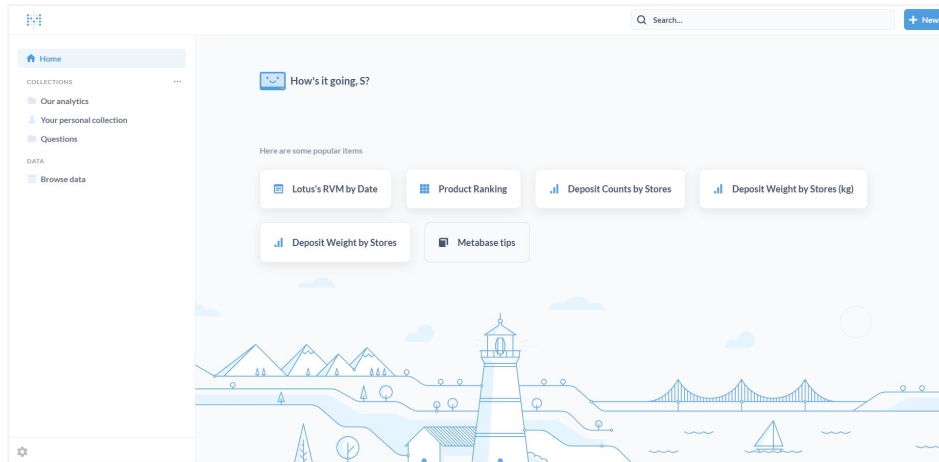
Search...

+ New

Home

COLLECTIONS

...

Our analytics

Your personal collection

Questions

DATA

Browse data

How's it going, S?

Here are some popular items

Lotus's RVM by Date

Product Ranking

Deposit Counts by Stores

Deposit Weight by Stores (kg)

Deposit Weight by Stores

Metabase tips